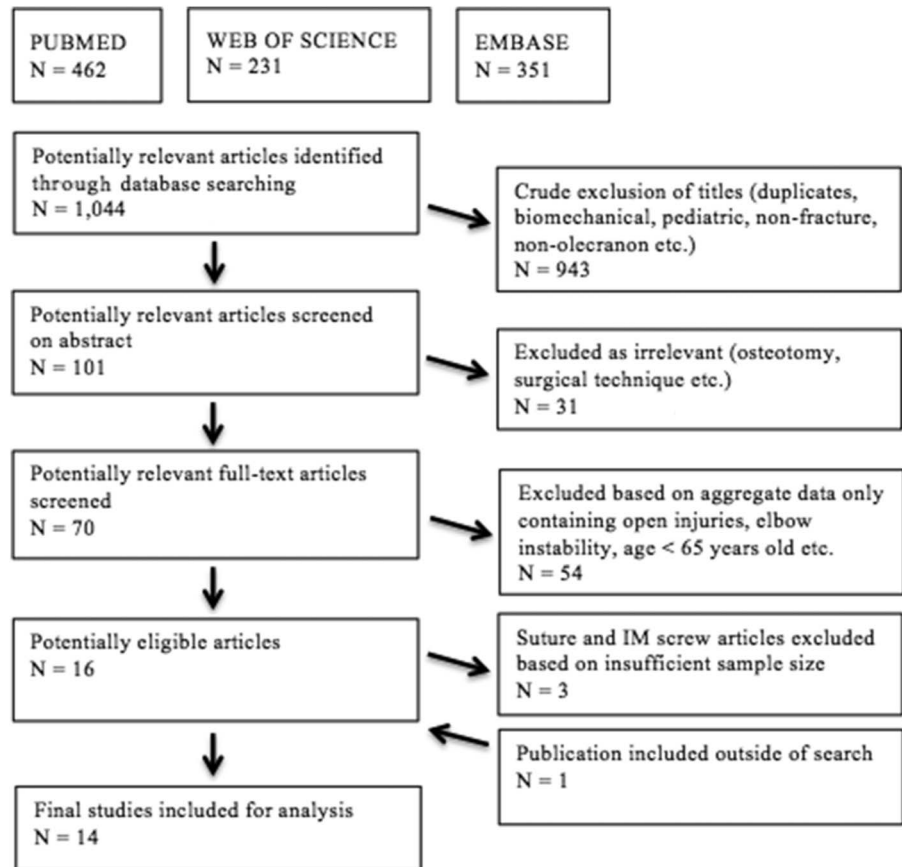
PUBMED
N = 462

WEB OF SCIENCE
N = 231

EMBASE
N = 351

Potentially relevant articles identified through database searching
N = 1,044

Crude exclusion of titles (duplicates, biomechanical, pediatric, non-fracture, non-olecranon etc.)
N = 943

Potentially relevant articles screened on abstract
N = 101

Excluded as irrelevant (osteotomy, surgical technique etc.)
N = 31

Potentially relevant full-text articles screened
N = 70

Excluded based on aggregate data only containing open injuries, elbow instability, age < 65 years old etc.
N = 54

Potentially eligible articles
N = 16

Suture and IM screw articles excluded based on insufficient sample size
N = 3

Publication included outside of search
N = 1

Final studies included for analysis
N = 14